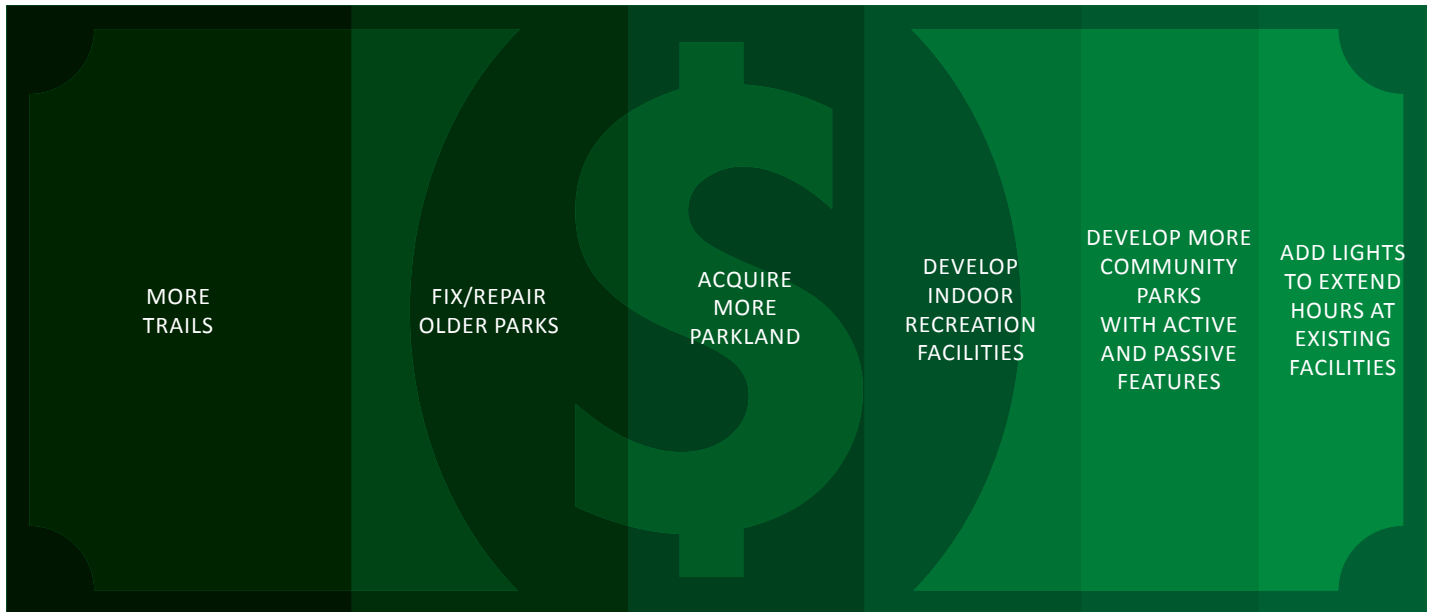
MORE TRAILS

FIX/REPAIR OLDER PARKS

ACQUIRE MORE PARKLAND

DEVELOP INDOOR RECREATION FACILITIES

DEVELOP MORE COMMUNITY PARKS WITH ACTIVE AND PASSIVE FEATURES

ADD LIGHTS TO EXTEND HOURS AT EXISTING FACILITIES